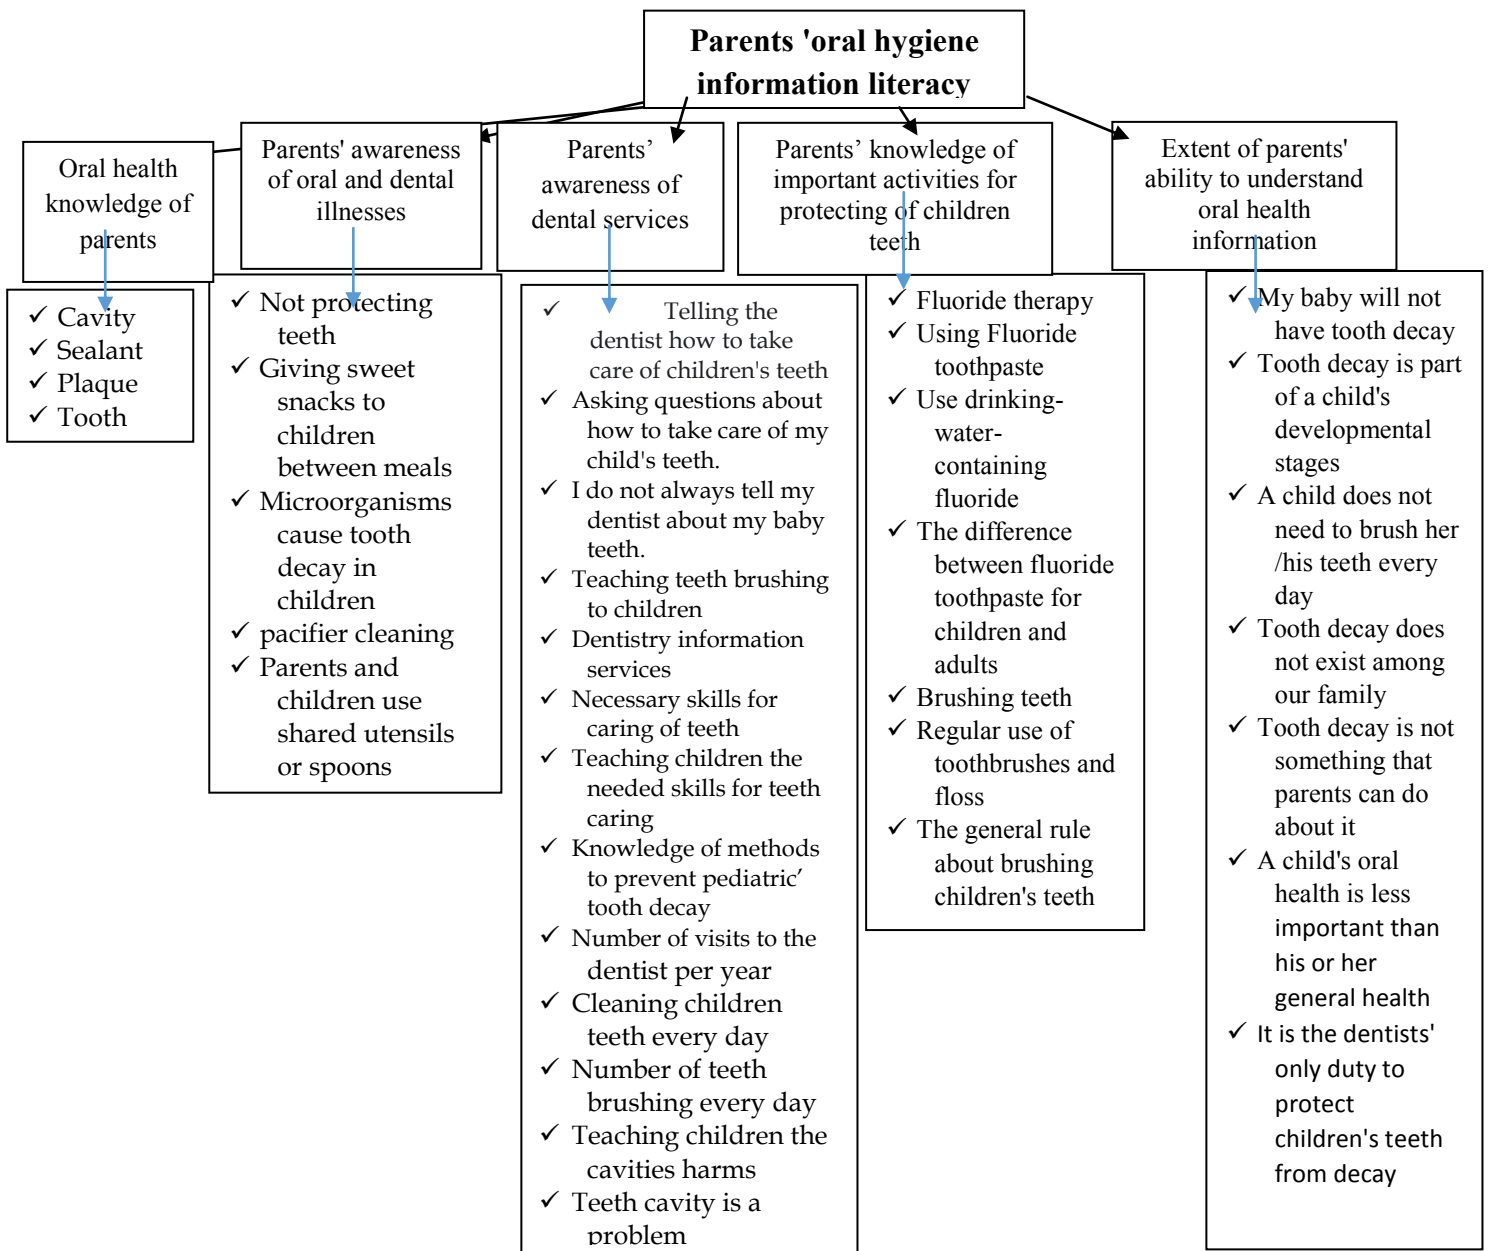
Parents 'oral hygiene information literacy

Oral health knowledge of parents

✓ Cavity
✓ Sealant
✓ Plaque
✓ Tooth

Parents' awareness of oral and dental illnesses

✓ Not protecting teeth
✓ Giving sweet snacks to children between meals
✓ Microorganisms cause tooth decay in children
✓ pacifier cleaning
✓ Parents and children use shared utensils or spoons

Parents' awareness of dental services

✓ Telling the dentist how to take care of children's teeth
✓ Asking questions about how to take care of my child's teeth.
✓ I do not always tell my dentist about my baby teeth.
✓ Teaching teeth brushing to children
✓ Dentistry information services
✓ Necessary skills for caring of teeth
✓ Teaching children the needed skills for teeth caring
✓ Knowledge of methods to prevent pediatric' tooth decay
✓ Number of visits to the dentist per year
✓ Cleaning children teeth every day
✓ Number of teeth brushing every day
✓ Teaching children the cavities harms
✓ Teeth cavity is a problem

Parents' knowledge of important activities for protecting of children teeth

✓ Fluoride therapy
✓ Using Fluoride toothpaste
✓ Use drinking-water-containing fluoride
✓ The difference between fluoride toothpaste for children and adults
✓ Brushing teeth
✓ Regular use of toothbrushes and floss
✓ The general rule about brushing children's teeth

Extent of parents' ability to understand oral health information

✓ My baby will not have tooth decay
✓ Tooth decay is part of a child's developmental stages
✓ A child does not need to brush her /his teeth every day
✓ Tooth decay does not exist among our family
✓ Tooth decay is not something that parents can do about it
✓ A child's oral health is less important than his or her general health
✓ It is the dentists' only duty to protect children's teeth from decay